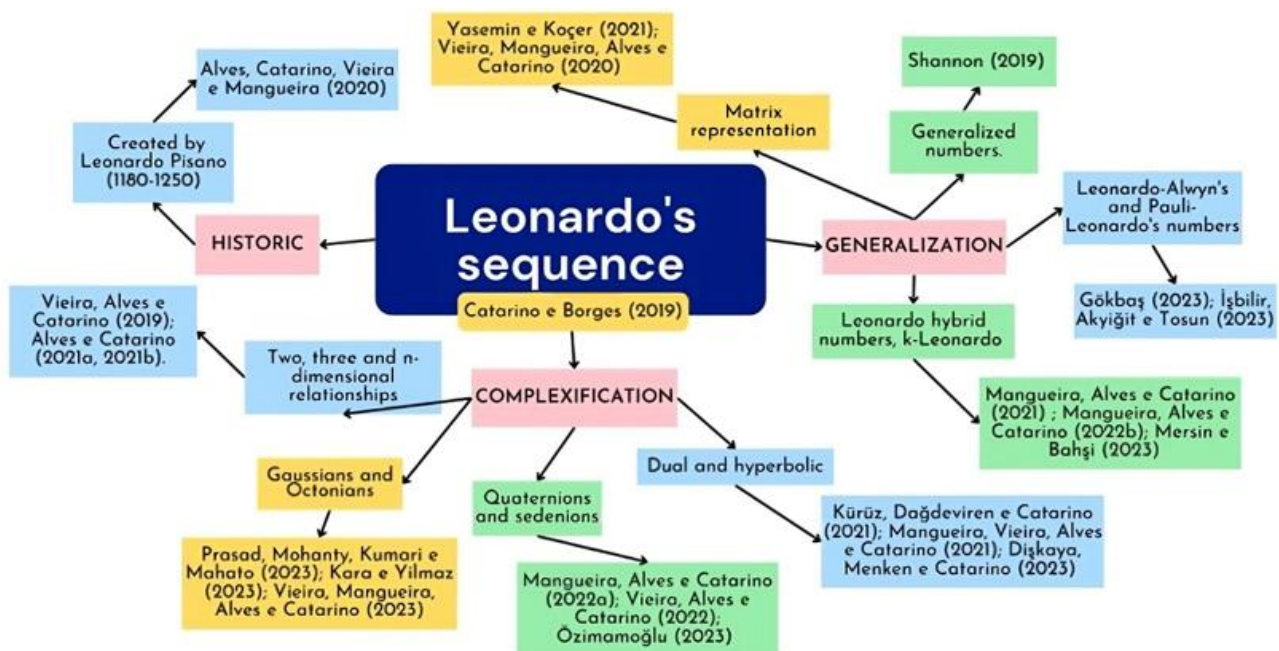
Leonardo's sequence

Catarino e Borges (2019)

HISTORIC

Created by Leonardo Pisano (1180-1250)

Alves, Catarino, Vieira e Mangueira (2020)

Matrix representation

Yasemin e Koçer (2021); Vieira, Mangueira, Alves e Catarino (2020)

GENERALIZATION

Generalized numbers.

Shannon (2019)

Leonardo-Alwyn's and Pauli-Leonardo's numbers

Gökbaş (2023); İşbilir, Akyiğit e Tosun (2023)

Leonardo hybrid numbers, k-Leonardo

Mangueira, Alves e Catarino (2021) ; Mangueira, Alves e Catarino (2022b); Mersin e Bahşi (2023)

COMPLEXIFICATION

Two, three and n-dimensional relationships

Vieira, Alves e Catarino (2019); Alves e Catarino (2021a, 2021b).

Gaussians and Octonians

Prasad, Mohanty, Kumari e Mahato (2023); Kara e Yilmaz (2023); Vieira, Mangueira, Alves e Catarino (2023)

Quaternions and sedenions

Mangueira, Alves e Catarino (2022a); Vieira, Alves e Catarino (2022); Özimamoğlu (2023)

Dual and hyperbolic

Kürüz, Dağdeviren e Catarino (2021); Mangueira, Vieira, Alves e Catarino (2021); Dişkaya, Menken e Catarino (2023)